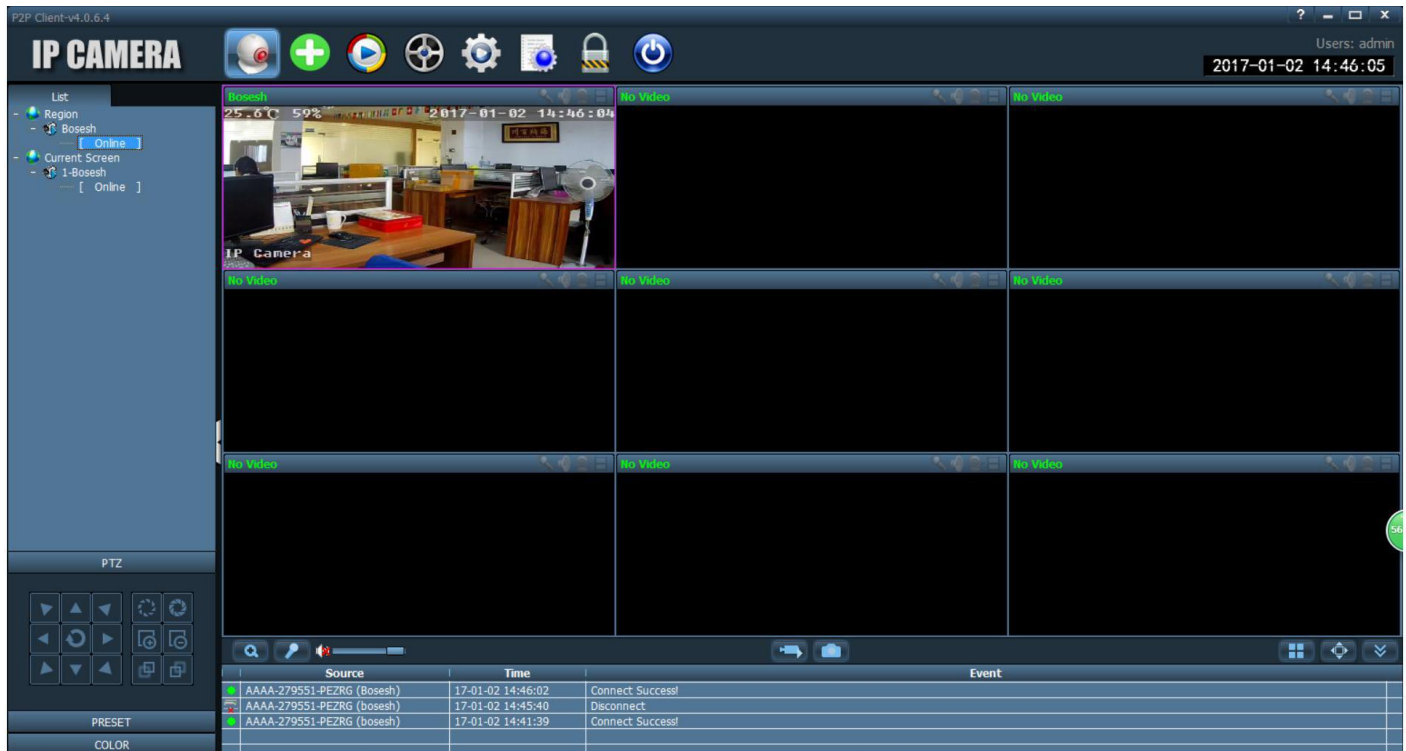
P2P Client-v4.0.6.4

IP CAMERA

Users: admin
2017-01-02 14:46:05

List
- Region
- Bosesh
[ Online ]
- Current Screen
- 1-Bosesh
[ Online ]

Bosesh
25.6℃ 59% 2017-01-02 14:46:04
IP Camera

No Video
No Video
No Video
No Video
No Video
No Video
No Video
No Video

PTZ

PRESET
COLOR

56

| Source | Time | Event |
|---|---|---|
| AAAA-279551-PEZRG (Bosesh) | 17-01-02 14:46:02 | Connect Success! |
| AAAA-279551-PEZRG (bosesh) | 17-01-02 14:45:40 | Disconnect |
| AAAA-279551-PEZRG (bosesh) | 17-01-02 14:41:39 | Connect Success! |